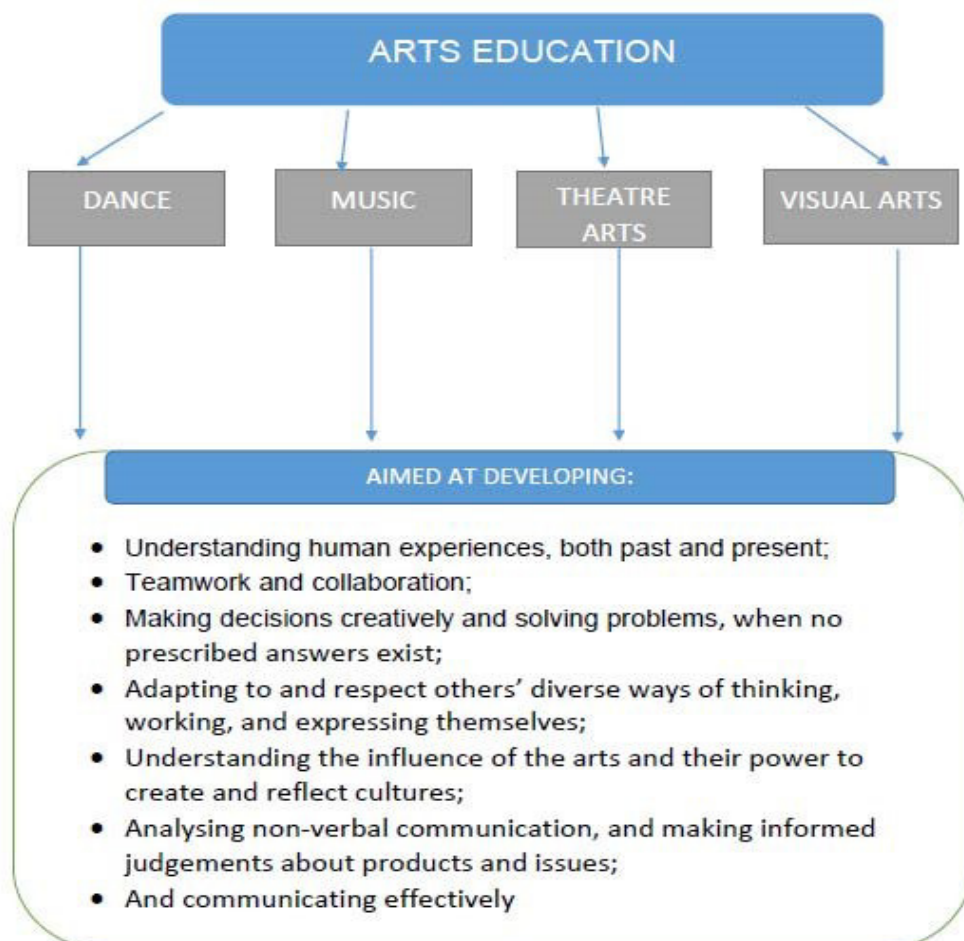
ARTS EDUCATION

DANCE

MUSIC

THEATRE ARTS

VISUAL ARTS

AIMED AT DEVELOPING:

- Understanding human experiences, both past and present;
- Teamwork and collaboration;
- Making decisions creatively and solving problems, when no prescribed answers exist;
- Adapting to and respect others' diverse ways of thinking, working, and expressing themselves;
- Understanding the influence of the arts and their power to create and reflect cultures;
- Analysing non-verbal communication, and making informed judgements about products and issues;
- And communicating effectively